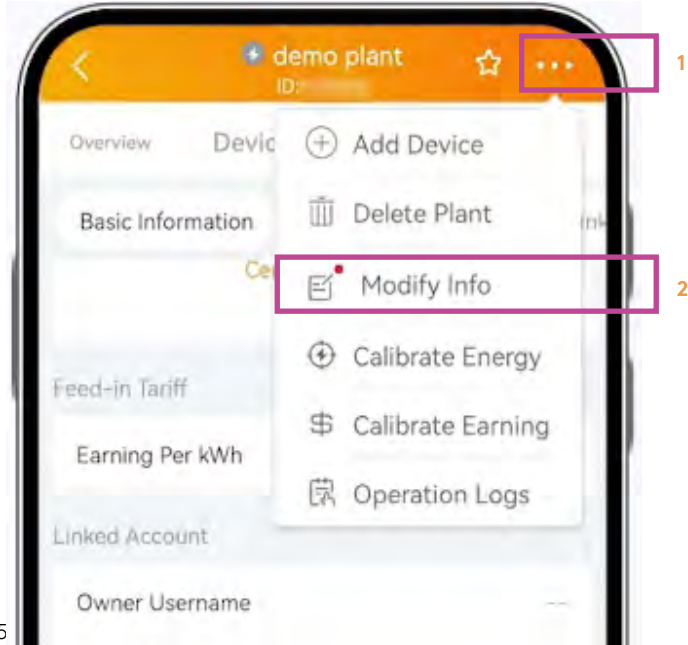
demo plant
ID: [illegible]

1

Overview Devic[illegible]

Add Device

Basic Information

Delete Plant

Ce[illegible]

Modify Info

2

Calibrate Energy

Feed-in Tariff

Calibrate Earning

Earning Per kWh

Operation Logs

Linked Account

Owner Username

--

5